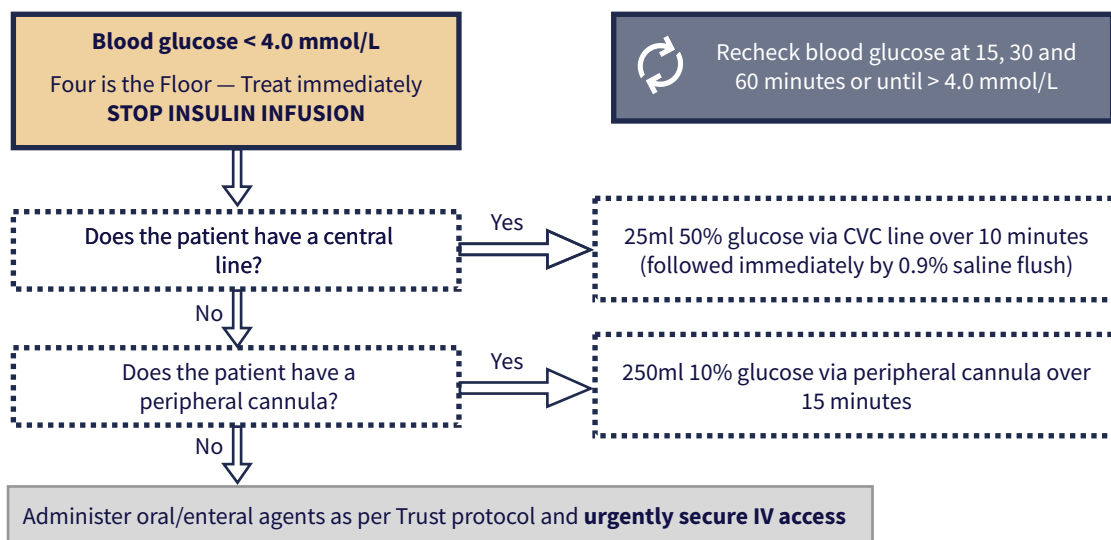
**Blood glucose < 4.0 mmol/L**

Four is the Floor — Treat immediately

**STOP INSULIN INFUSION**

Recheck blood glucose at 15, 30 and 60 minutes or until > 4.0 mmol/L

Does the patient have a central line?

Yes

25ml 50% glucose via CVC line over 10 minutes (followed immediately by 0.9% saline flush)

No

Does the patient have a peripheral cannula?

Yes

250ml 10% glucose via peripheral cannula over 15 minutes

No

Administer oral/enteral agents as per Trust protocol and **urgently secure IV access**